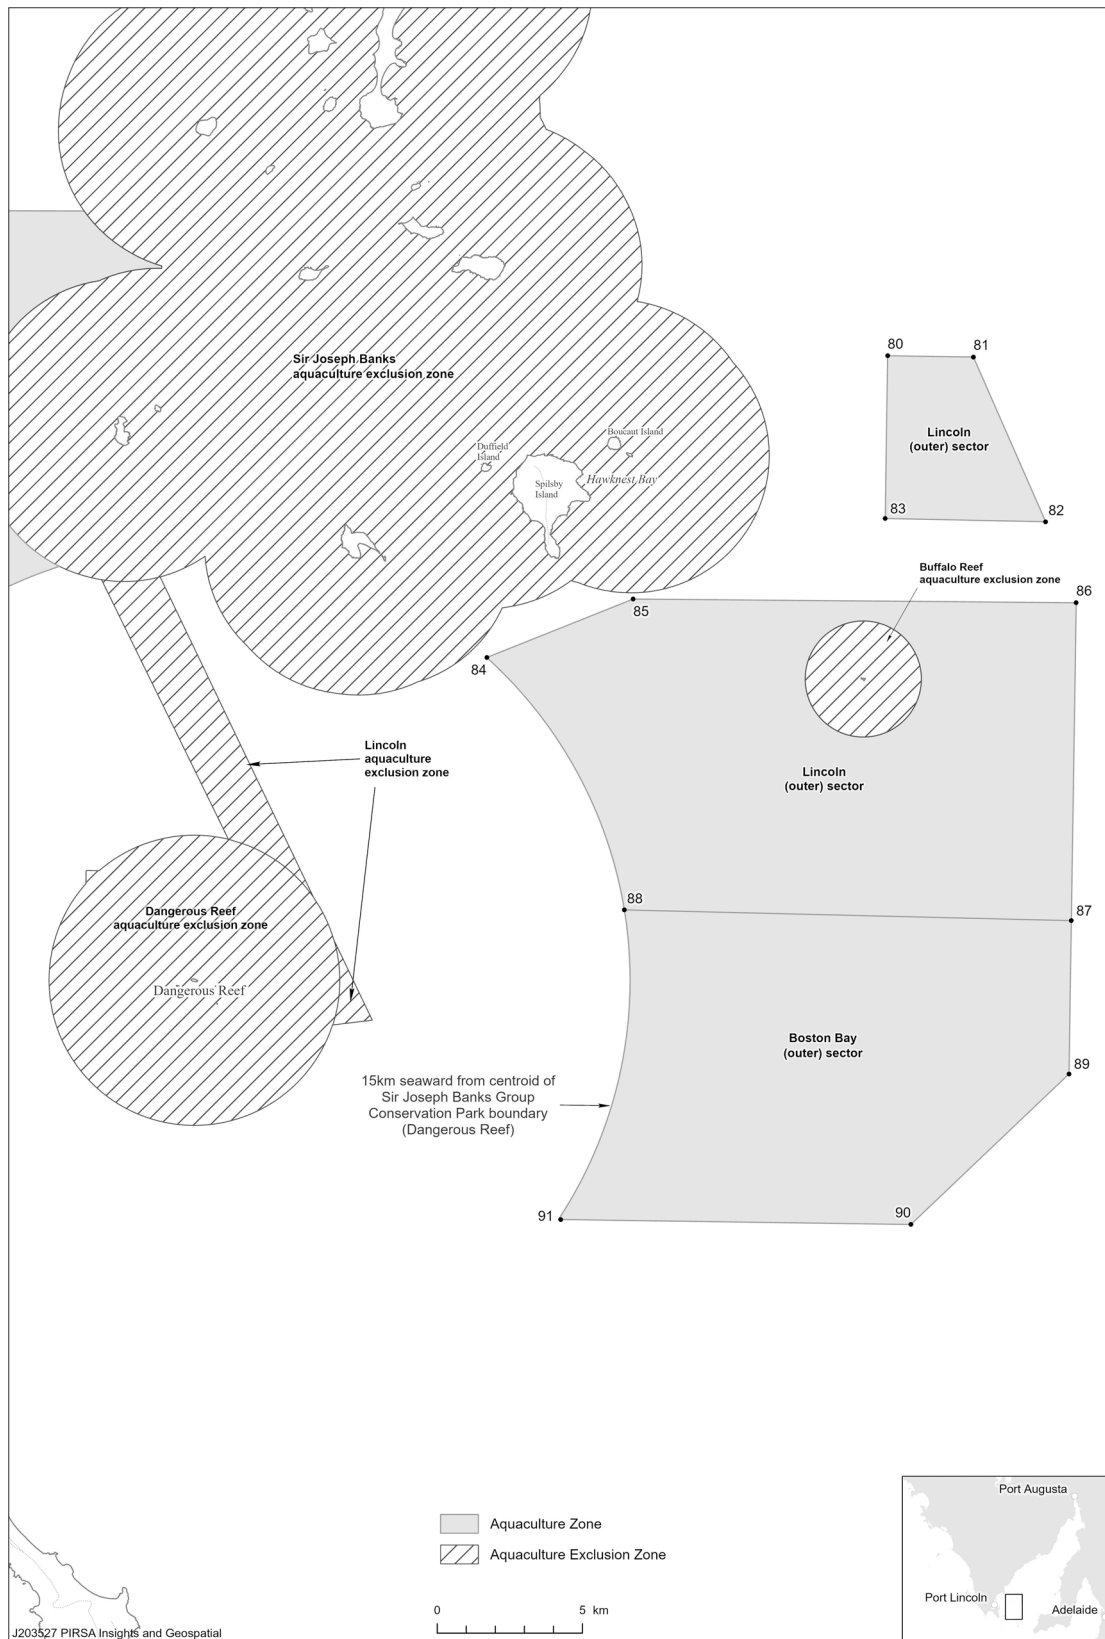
Sir Joseph Banks aquaculture exclusion zone

Duffield Island

Boucaut Island

Spilsby Island

Hawknest Bay

80

81

Lincoln (outer) sector

83

82

Buffalo Reef aquaculture exclusion zone

85

86

84

Lincoln aquaculture exclusion zone

Lincoln (outer) sector

88

87

Dangerous Reef aquaculture exclusion zone

Dangerous Reef

Boston Bay (outer) sector

89

15km seaward from centroid of Sir Joseph Banks Group Conservation Park boundary (Dangerous Reef)

91

90

Aquaculture Zone

Aquaculture Exclusion Zone

0

5 km

Port Augusta

Port Lincoln

Adelaide

J203527 PIRSA Insights and Geospatial